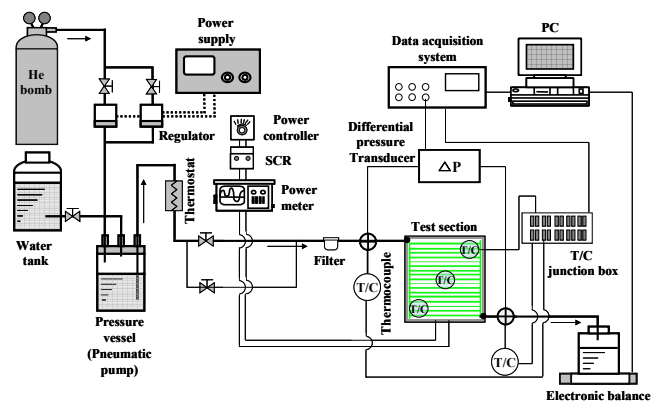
He bomb

Power supply

Data acquisition system

PC

Regulator

Power controller

Differential pressure Transducer

SCR

$\triangle$P

Thermostat

Power meter

Water tank

Test section

Filter

T/C

T/C

T/C

T/C junction box

T/C

Thermocouple

T/C

Pressure vessel (Pneumatic pump)

Electronic balance